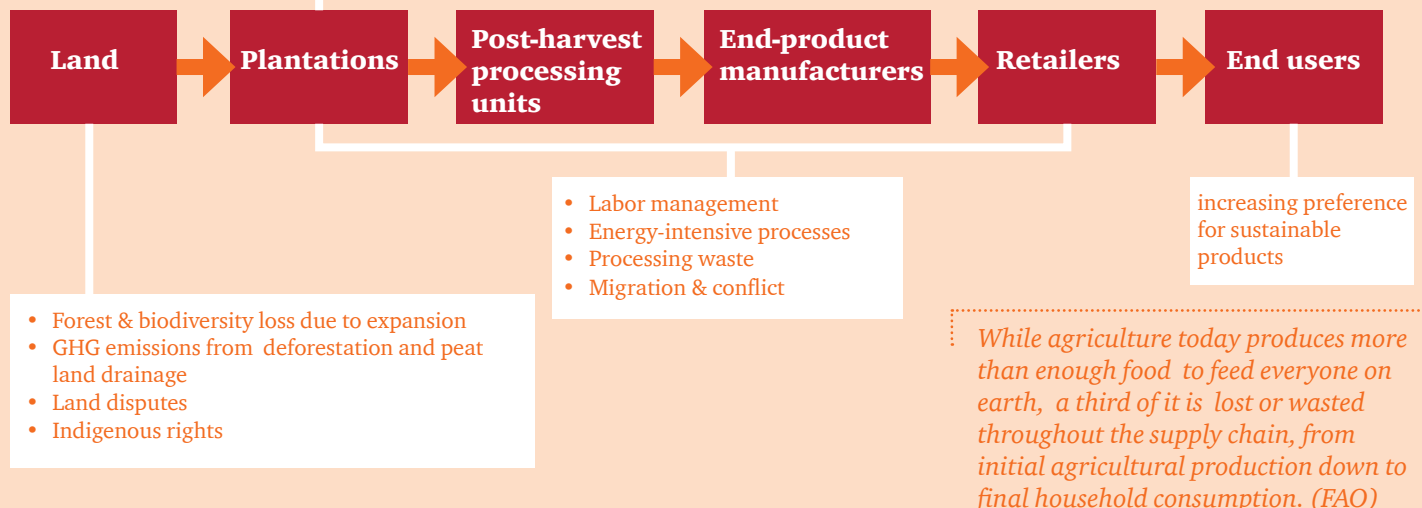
Land

Plantations

Post-harvest processing units

End-product manufacturers

Retailers

End users

- Labor management
- Energy-intensive processes
- Processing waste
- Migration & conflict

increasing preference for sustainable products

- Forest & biodiversity loss due to expansion
- GHG emissions from deforestation and peat land drainage
- Land disputes
- Indigenous rights

While agriculture today produces more than enough food to feed everyone on earth, a third of it is lost or wasted throughout the supply chain, from initial agricultural production down to final household consumption. (FAO)